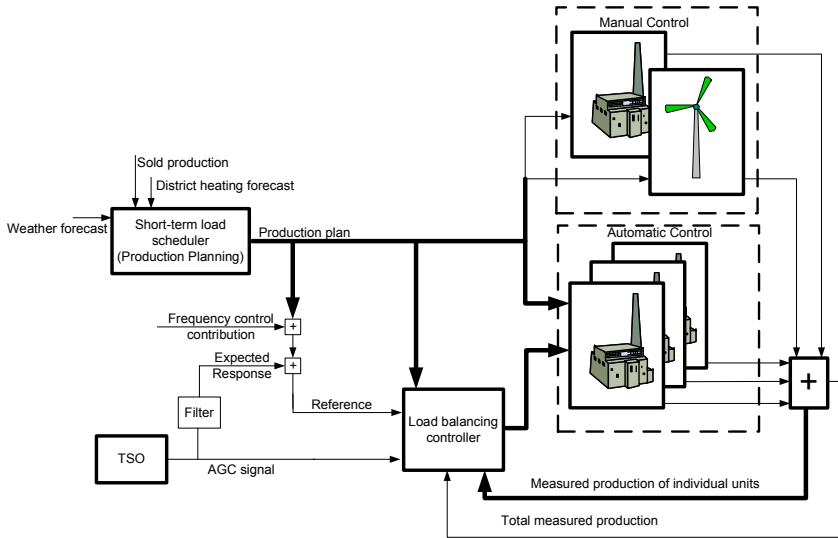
Manual Control

Sold production

District heating forecast

Weather forecast

Short-term load scheduler (Production Planning)

Production plan

Automatic Control

Frequency control contribution

+

Expected Response

+

Filter

Reference

Load balancing controller

+

TSO

AGC signal

Measured production of individual units

Total measured production